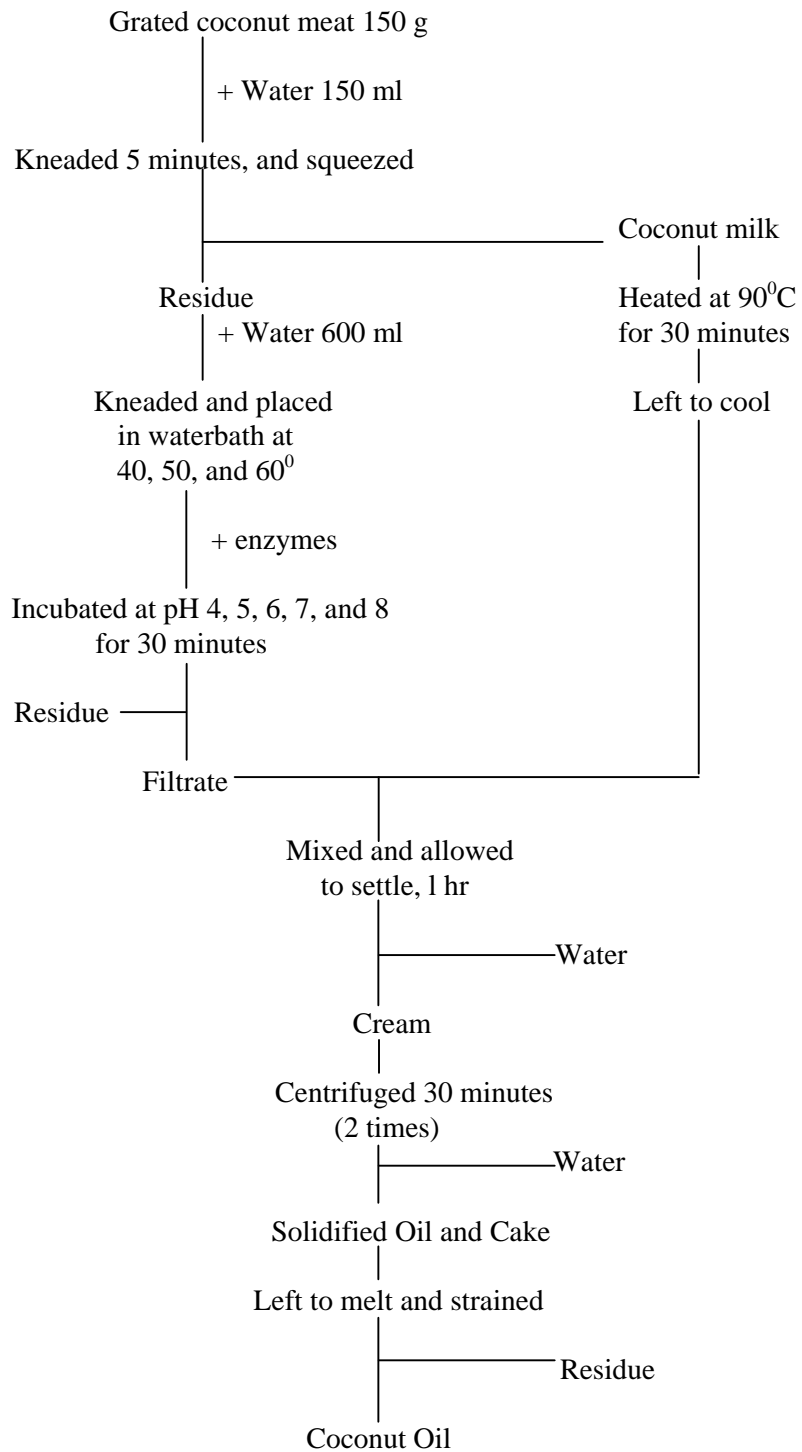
Grated coconut meat 150 g

+ Water 150 ml

Kneaded 5 minutes, and squeezed

Coconut milk

Heated at $90^0$C for 30 minutes

Left to cool

Residue

+ Water 600 ml

Kneaded and placed in waterbath at 40, 50, and $60^0$

+ enzymes

Incubated at pH 4, 5, 6, 7, and 8 for 30 minutes

Residue

Filtrate

Mixed and allowed to settle, l hr

Water

Cream

Centrifuged 30 minutes (2 times)

Water

Solidified Oil and Cake

Left to melt and strained

Residue

Coconut Oil